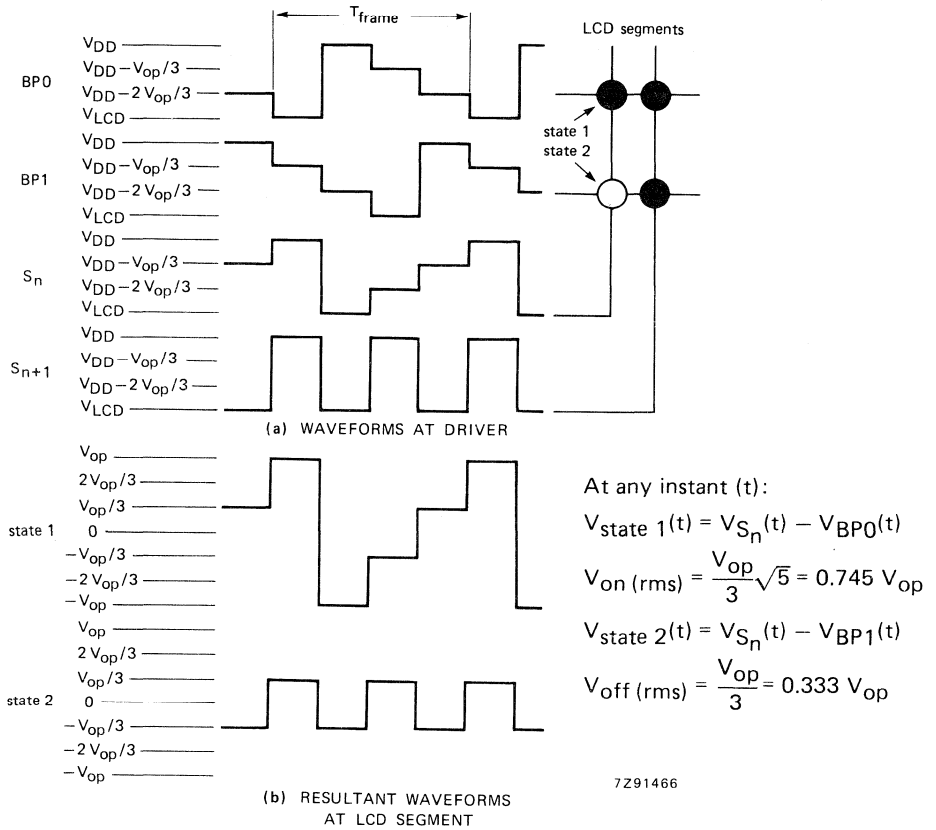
$T_{frame}$

LCD segments

$V_{DD}$
$V_{DD}-V_{op}/3$
BP0
$V_{DD}-2\,V_{op}/3$
$V_{LCD}$

state 1
state 2

$V_{DD}$
$V_{DD}-V_{op}/3$
BP1
$V_{DD}-2\,V_{op}/3$
$V_{LCD}$

$V_{DD}$
$V_{DD}-V_{op}/3$
$S_n$
$V_{DD}-2\,V_{op}/3$
$V_{LCD}$

$V_{DD}$
$V_{DD}-V_{op}/3$
$S_{n+1}$
$V_{DD}-2\,V_{op}/3$
$V_{LCD}$

(a) WAVEFORMS AT DRIVER

$V_{op}$
$2V_{op}/3$
$V_{op}/3$
state 1
0
$-V_{op}/3$
$-2\,V_{op}/3$
$-V_{op}$

$V_{op}$
$2\,V_{op}/3$
$V_{op}/3$
state 2
0
$-V_{op}/3$
$-2\,V_{op}/3$
$-V_{op}$

At any instant (t):

$V_{state\ 1}(t) = V_{S_n}(t) - V_{BP0}(t)$

$V_{on\ (rms)} = \frac{V_{op}}{3}\sqrt{5} = 0.745\ V_{op}$

$V_{state\ 2}(t) = V_{S_n}(t) - V_{BP1}(t)$

$V_{off\ (rms)} = \frac{V_{op}}{3} = 0.333\ V_{op}$

7Z91466

(b) RESULTANT WAVEFORMS AT LCD SEGMENT